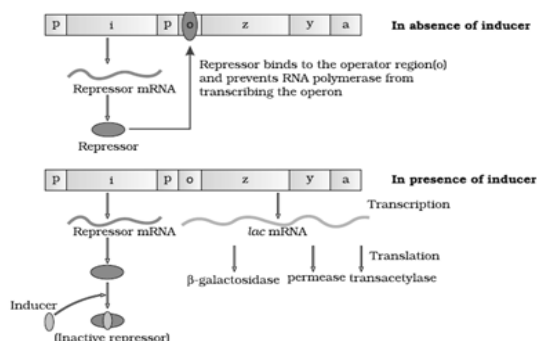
p i p o z y a

In absence of inducer

Repressor binds to the operator region(o) and prevents RNA polymerase from transcribing the operon

Repressor mRNA

Repressor

p i p o z y a

In presence of inducer

Transcription

Repressor mRNA

lac mRNA

Translation

β-galactosidase permease transacetylase

Inducer

(Inactive repressor)